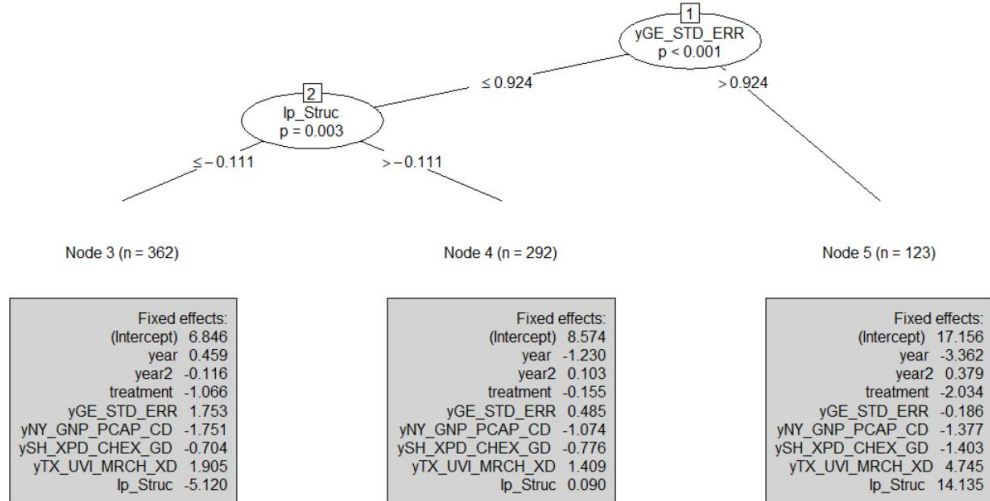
1
yGE_STD_ERR
p < 0.001

≤ 0.924

> 0.924

2
lp_Struc
p = 0.003

≤ −0.111

> −0.111

Node 3 (n = 362)

Fixed effects:
(Intercept) 6.846
year 0.459
year2 -0.116
treatment -1.066
yGE_STD_ERR 1.753
yNY_GNP_PCAP_CD -1.751
ySH_XPD_CHEX_GD -0.704
yTX_UVI_MRCH_XD 1.905
lp_Struc -5.120

Node 4 (n = 292)

Fixed effects:
(Intercept) 8.574
year -1.230
year2 0.103
treatment -0.155
yGE_STD_ERR 0.485
yNY_GNP_PCAP_CD -1.074
ySH_XPD_CHEX_GD -0.776
yTX_UVI_MRCH_XD 1.409
lp_Struc 0.090

Node 5 (n = 123)

Fixed effects:
(Intercept) 17.156
year -3.362
year2 0.379
treatment -2.034
yGE_STD_ERR -0.186
yNY_GNP_PCAP_CD -1.377
ySH_XPD_CHEX_GD -1.403
yTX_UVI_MRCH_XD 4.745
lp_Struc 14.135